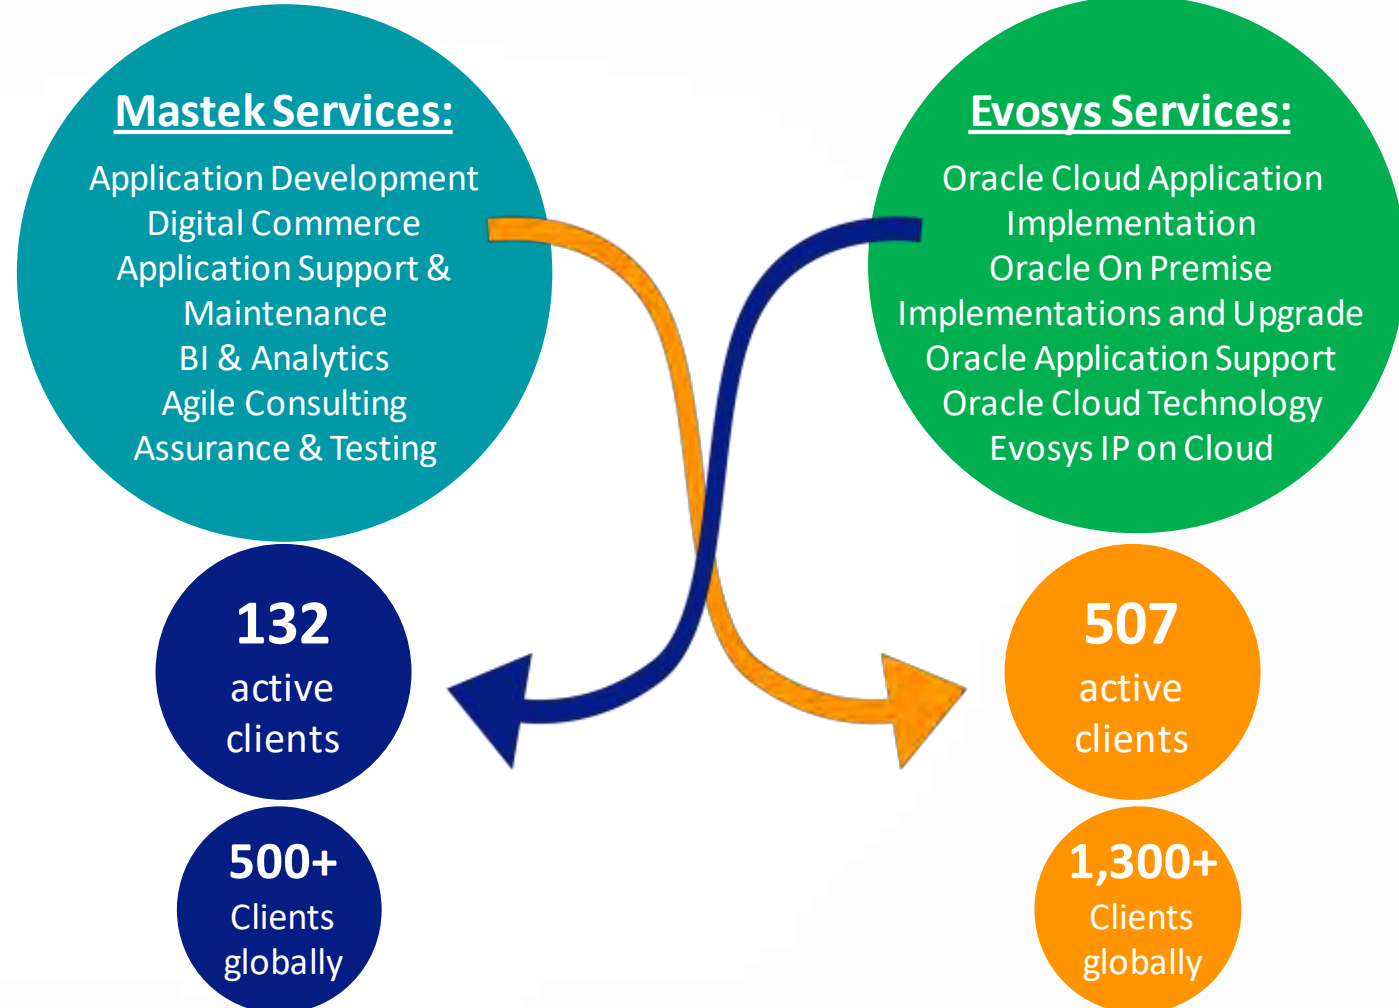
Mastek Services:

Application Development
Digital Commerce
Application Support & Maintenance
BI & Analytics
Agile Consulting
Assurance & Testing

Evosys Services:

Oracle Cloud Application Implementation
Oracle On Premise Implementations and Upgrade
Oracle Application Support
Oracle Cloud Technology
Evosys IP on Cloud

132
active clients

500+
Clients globally

507
active clients

1,300+
Clients globally